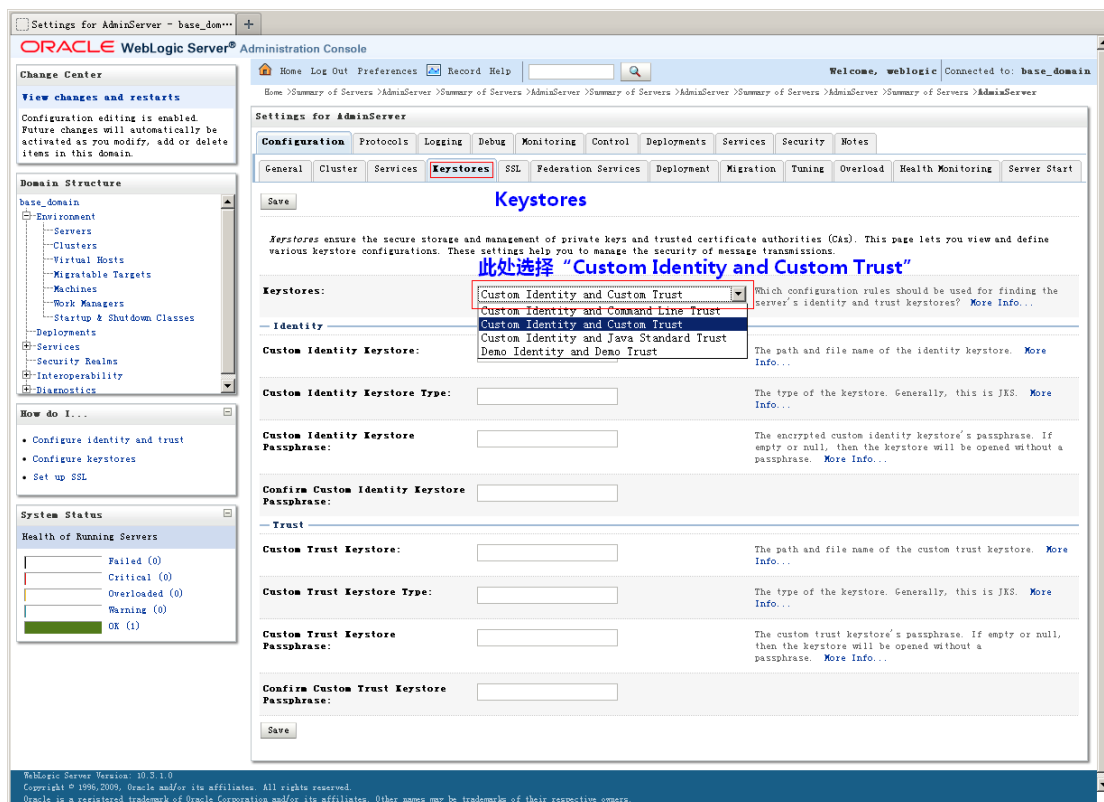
Settings for AdminServer - base_dom···

ORACLE WebLogic Server® Administration Console

Change Center

View changes and restarts

Configuration editing is enabled. Future changes will automatically be activated as you modify, add or delete items in this domain.

Domain Structure

base_domain
Environment
Servers
Clusters
Virtual Hosts
Migratable Targets
Machines
Work Managers
Startup & Shutdown Classes
Deployments
Services
Security Realms
Interoperability
Diagnostics

How do I...

• Configure identity and trust
• Configure keystores
• Set up SSL

System Status

Health of Running Servers

Failed (0)
Critical (0)
Overloaded (0)
Warning (0)
OK (1)

Home Log Out Preferences Record Help

Welcome, weblogic Connected to: base_domain

Home >Summary of Servers >AdminServer >Summary of Servers >AdminServer >Summary of Servers >AdminServer >Summary of Servers >AdminServer >Summary of Servers >AdminServer

Settings for AdminServer

Configuration | Protocols | Logging | Debug | Monitoring | Control | Deployments | Services | Security | Notes

General | Cluster | Services | Keystores | SSL | Federation Services | Deployment | Migration | Tuning | Overload | Health Monitoring | Server Start

Save

Keystores

Keystores ensure the secure storage and management of private keys and trusted certificate authorities (CAs). This page lets you view and define various keystore configurations. These settings help you to manage the security of message transmissions.

此处选择“Custom Identity and Custom Trust”

Keystores: Custom Identity and Custom Trust
Custom Identity and Command Line Trust
Custom Identity and Custom Trust
Custom Identity and Java Standard Trust
Demo Identity and Demo Trust

Which configuration rules should be used for finding the server's identity and trust keystores? More Info...

Identity

Custom Identity Keystore: The path and file name of the identity keystore. More Info...

Custom Identity Keystore Type: The type of the keystore. Generally, this is JKS. More Info...

Custom Identity Keystore Passphrase: The encrypted custom identity keystore's passphrase. If empty or null, then the keystore will be opened without a passphrase. More Info...

Confirm Custom Identity Keystore Passphrase:

Trust

Custom Trust Keystore: The path and file name of the custom trust keystore. More Info...

Custom Trust Keystore Type: The type of the keystore. Generally, this is JKS. More Info...

Custom Trust Keystore Passphrase: The custom trust keystore's passphrase. If empty or null, then the keystore will be opened without a passphrase. More Info...

Confirm Custom Trust Keystore Passphrase:

Save

WebLogic Server Version: 10.3.1.0
Copyright © 1996,2009, Oracle and/or its affiliates. All rights reserved.
Oracle is a registered trademark of Oracle Corporation and/or its affiliates. Other names may be trademarks of their respective owners.